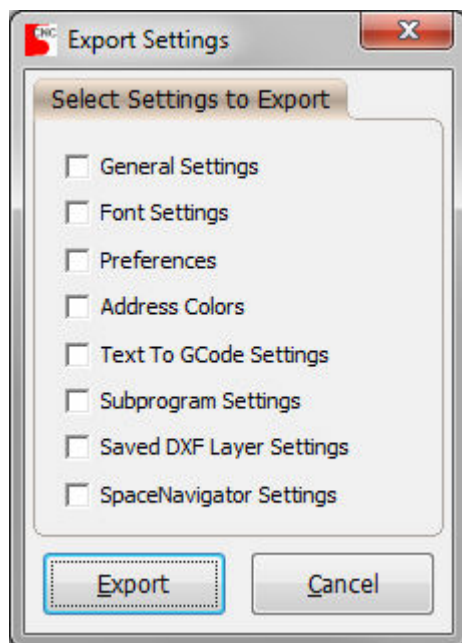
CNC Export Settings

X

Select Settings to Export

General Settings

Font Settings

Preferences

Address Colors

Text To GCode Settings

Subprogram Settings

Saved DXF Layer Settings

SpaceNavigator Settings

Export

Cancel